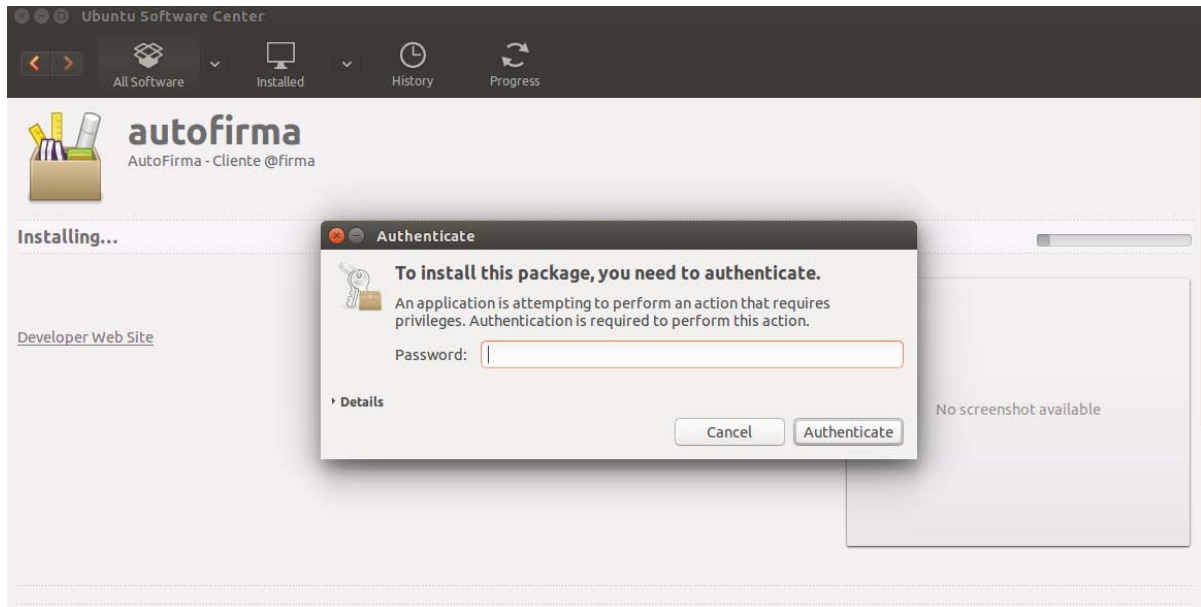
Ubuntu Software Center

All Software

Installed

History

Progress

autofirma

AutoFirma - Cliente @firma

Installing...

Developer Web Site

Authenticate

To install this package, you need to authenticate.

An application is attempting to perform an action that requires privileges. Authentication is required to perform this action.

Password:

Details

Cancel

Authenticate

No screenshot available